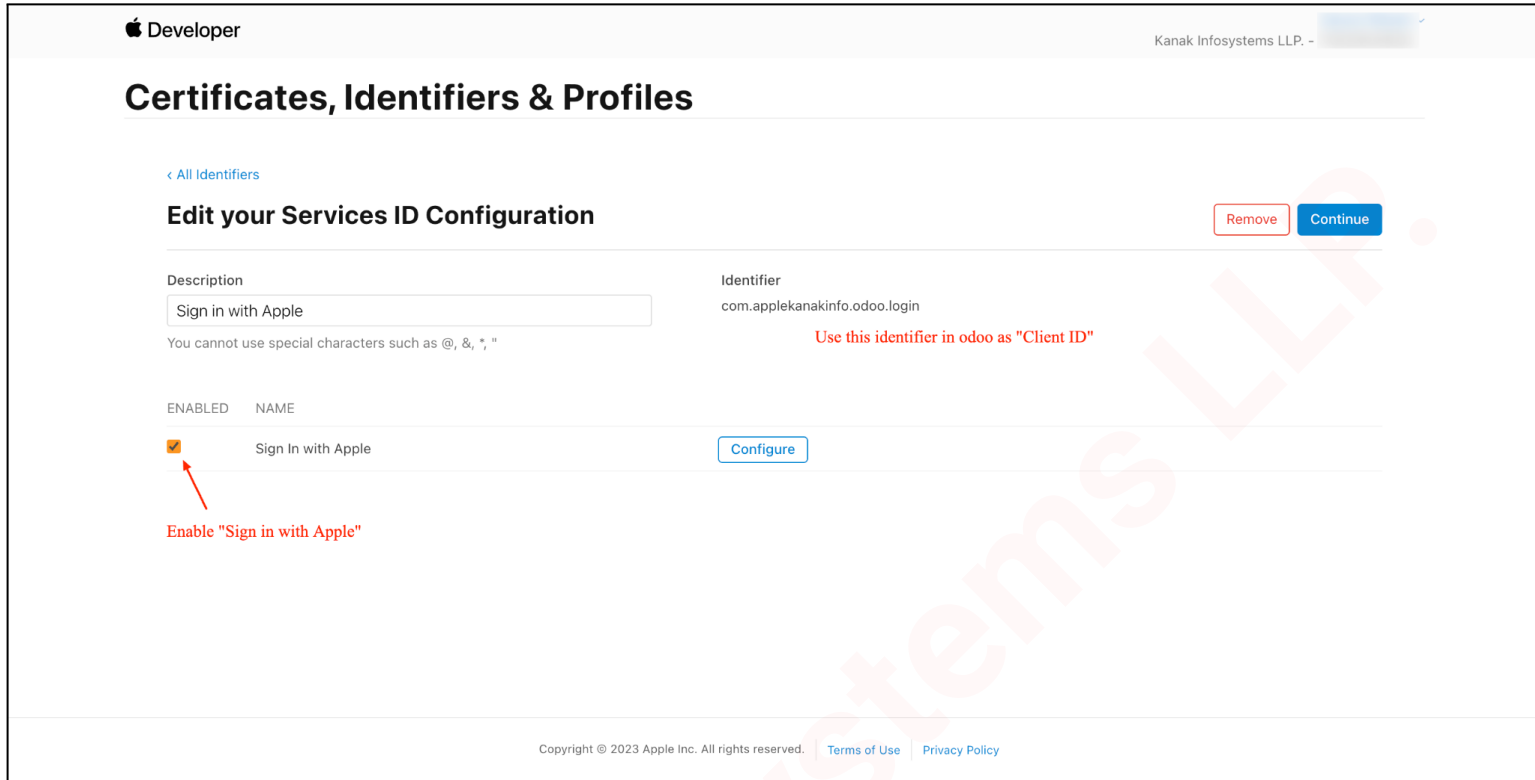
Developer

Kanak Infosystems LLP. - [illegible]

Certificates, Identifiers & Profiles

‹ All Identifiers

Edit your Services ID Configuration

Remove Continue

Description

Sign in with Apple

You cannot use special characters such as @, &, *, "

Identifier

com.applekanakinfo.odoo.login

Use this identifier in odoo as "Client ID"

ENABLED NAME

Sign In with Apple

Configure

Enable "Sign in with Apple"

Copyright © 2023 Apple Inc. All rights reserved. Terms of Use Privacy Policy

Infosystems LLP.